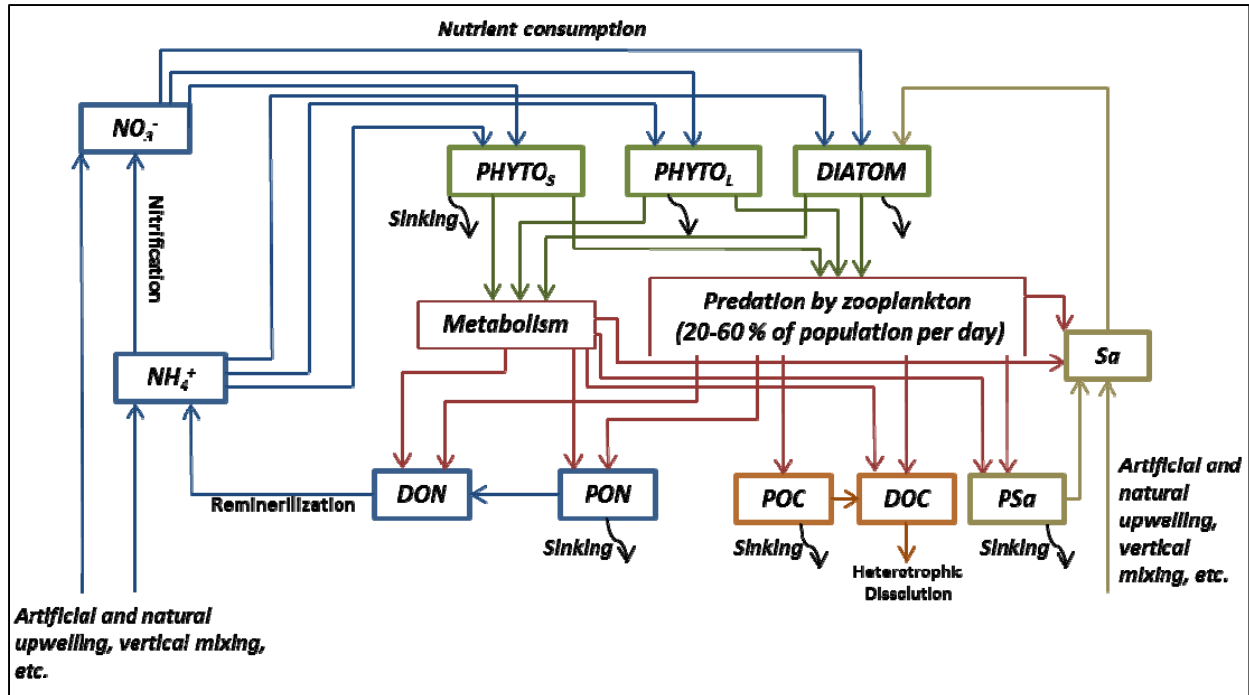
Nutrient consumption

$NO_3^-$

Nitrification

$NH_4^+$

$PHYTO_S$

$PHYTO_L$

DIATOM

Sinking

Metabolism

Predation by zooplankton (20-60 % of population per day)

Sa

DON

PON

POC

DOC

PSa

Reminerilization

Sinking

Sinking

Heterotrophic Dissolution

Sinking

Artificial and natural upwelling, vertical mixing, etc.

Artificial and natural upwelling, vertical mixing, etc.